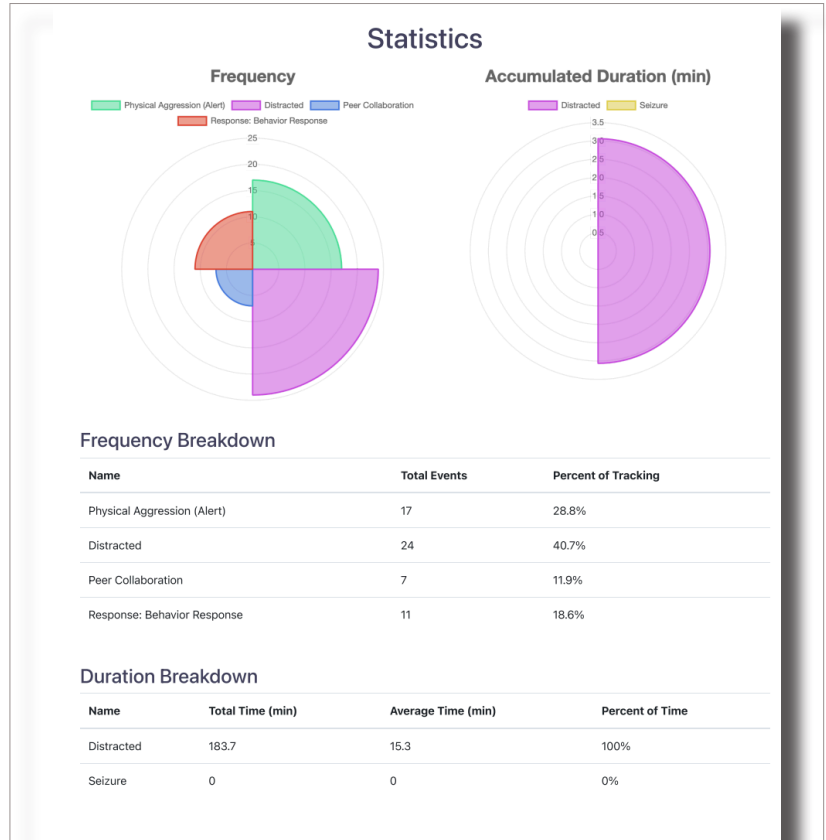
Statistics

Frequency

Physical Aggression (Alert) Distracted Peer Collaboration
Response: Behavior Response

25
20
15
10
5

Accumulated Duration (min)

Distracted Seizure

3.5
3.0
2.5
2.0
1.5
1.0
0.5

Frequency Breakdown

| Name | Total Events | Percent of Tracking |
|---|---|---|
| Physical Aggression (Alert) | 17 | 28.8% |
| Distracted | 24 | 40.7% |
| Peer Collaboration | 7 | 11.9% |
| Response: Behavior Response | 11 | 18.6% |

Duration Breakdown

| Name | Total Time (min) | Average Time (min) | Percent of Time |
|---|---|---|---|
| Distracted | 183.7 | 15.3 | 100% |
| Seizure | 0 | 0 | 0% |